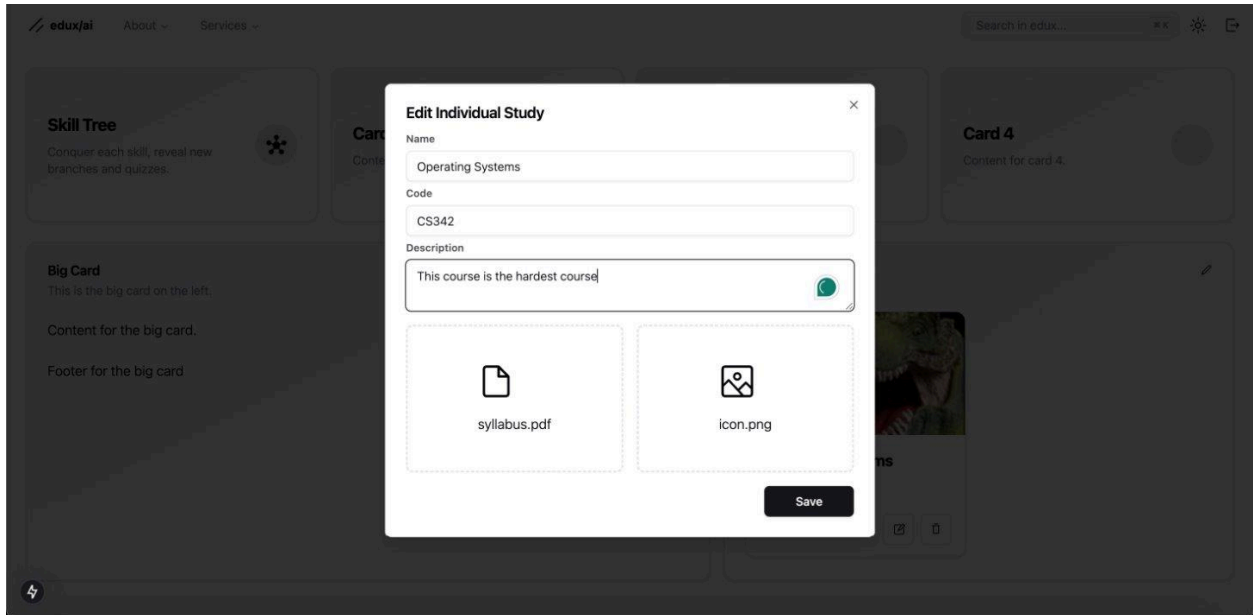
edux/ai About Services

Search in edux... ⌘K

Skill Tree
Conquer each skill, reveal new branches and quizzes.

Card
Conte

Card 4
Content for card 4.

Big Card
This is the big card on the left.

Content for the big card.

Footer for the big card

ms

Edit Individual Study

Name
Operating Systems

Code
CS342

Description
This course is the hardest course

syllabus.pdf

icon.png

Save